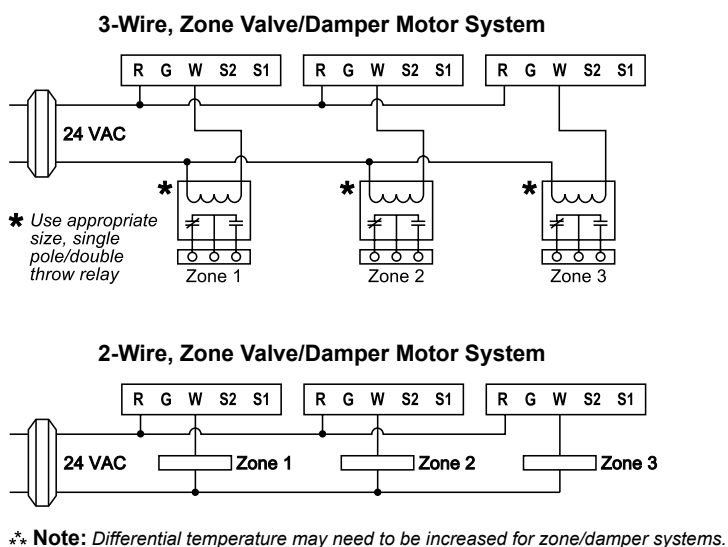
3-Wire, Zone Valve/Damper Motor System

| R | G | W | S2 | S1 |
|---|---|---|---|---|

| R | G | W | S2 | S1 |
|---|---|---|---|---|

| R | G | W | S2 | S1 |
|---|---|---|---|---|

24 VAC

✱ Use appropriate size, single pole/double throw relay

✱ Zone 1

✱ Zone 2

✱ Zone 3

2-Wire, Zone Valve/Damper Motor System

| R | G | W | S2 | S1 |
|---|---|---|---|---|

| R | G | W | S2 | S1 |
|---|---|---|---|---|

| R | G | W | S2 | S1 |
|---|---|---|---|---|

24 VAC

Zone 1

Zone 2

Zone 3

⁂ Note: Differential temperature may need to be increased for zone/damper systems.